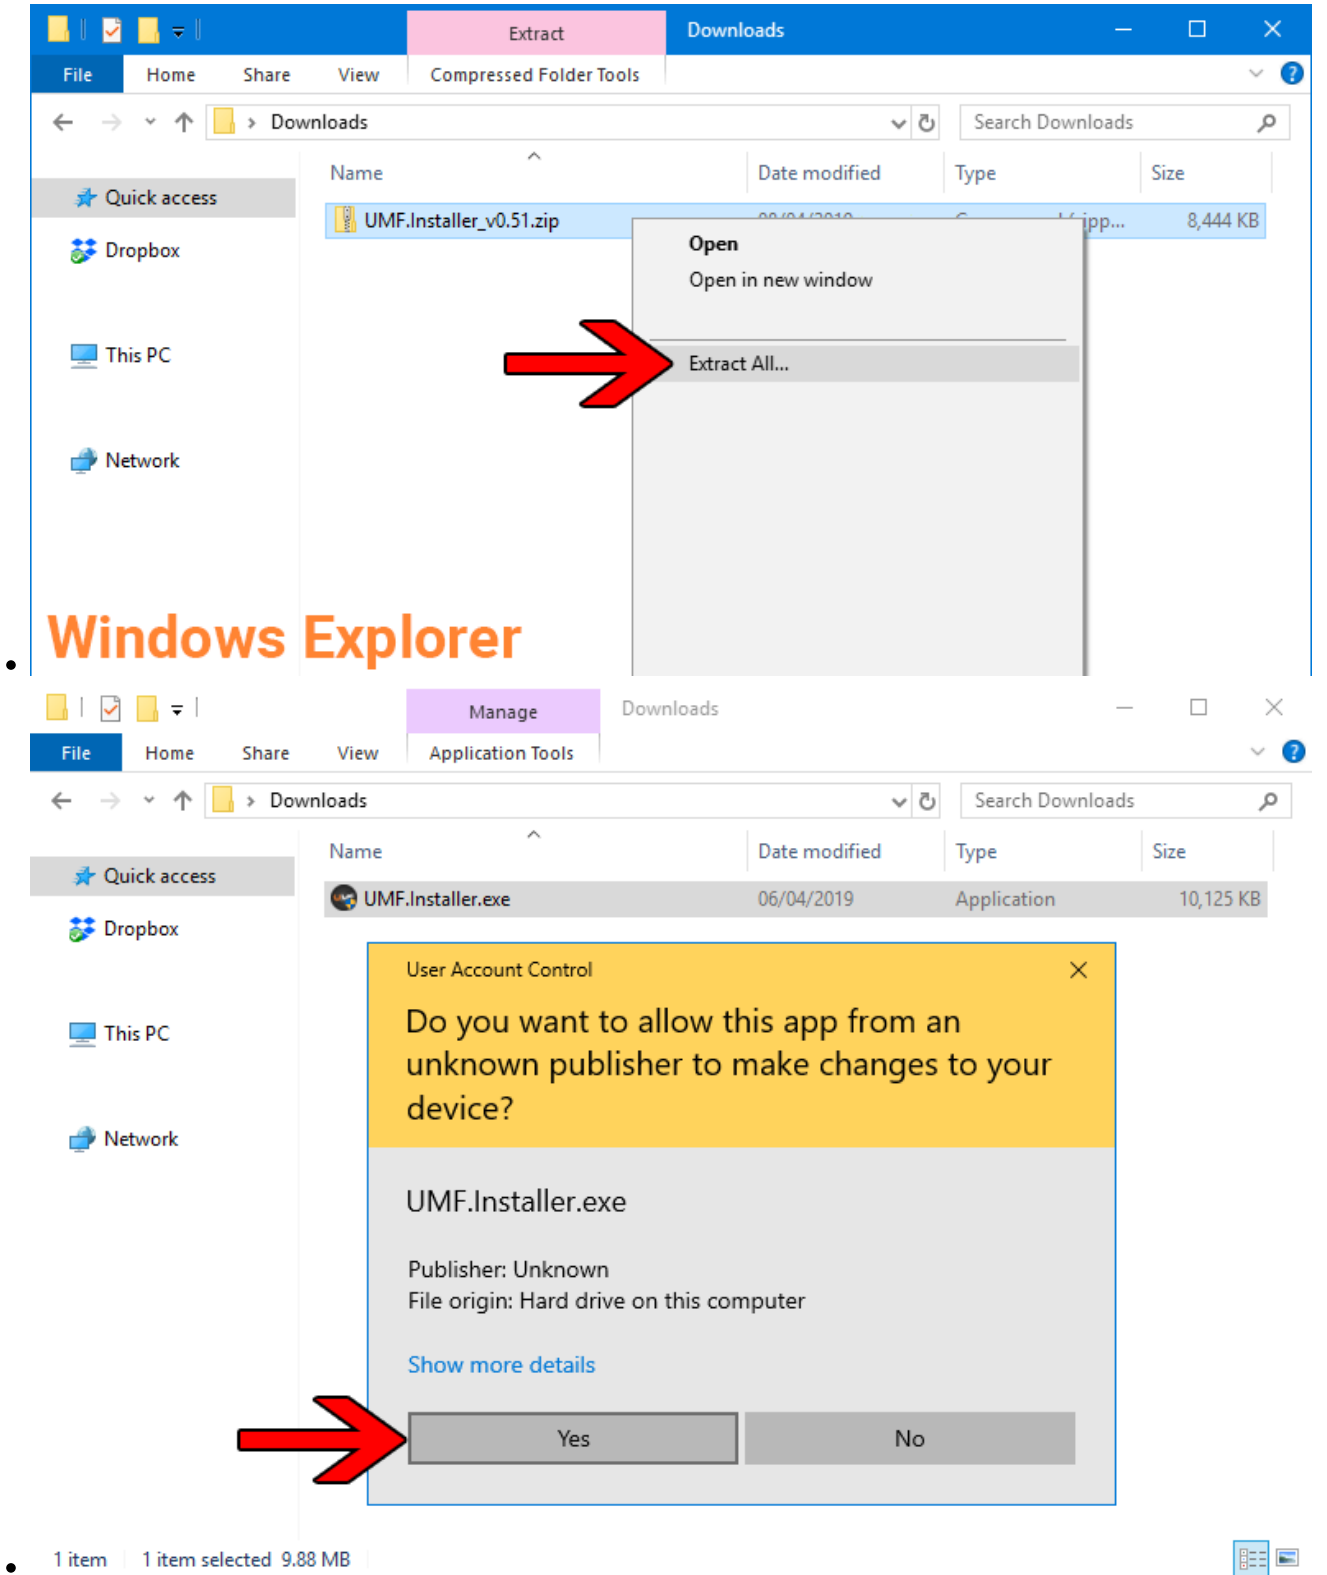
Extract
Downloads
File
Home
Share
View
Compressed Folder Tools
Downloads
Search Downloads
Name
Date modified
Type
Size
Quick access
Dropbox
This PC
Network
UMF.Installer_v0.51.zip
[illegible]
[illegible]ipp...
8,444 KB
Open
Open in new window
Extract All...
Windows Explorer

Manage
Downloads
File
Home
Share
View
Application Tools
Downloads
Search Downloads
Name
Date modified
Type
Size
Quick access
Dropbox
This PC
Network
UMF.Installer.exe
06/04/2019
Application
10,125 KB
User Account Control
Do you want to allow this app from an unknown publisher to make changes to your device?
UMF.Installer.exe
Publisher: Unknown
File origin: Hard drive on this computer
Show more details
Yes
No
1 item
1 item selected 9.88 MB